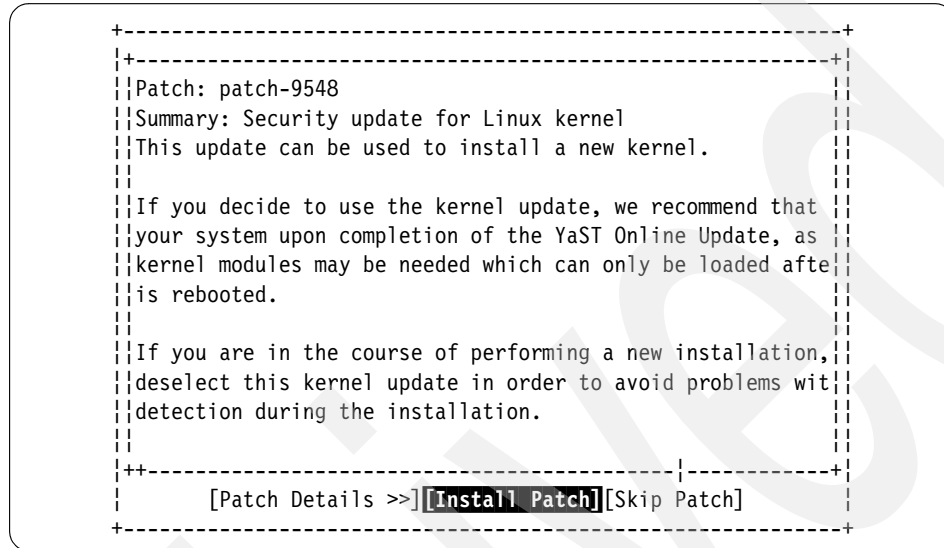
Patch: patch-9548
Summary: Security update for Linux kernel
This update can be used to install a new kernel.

If you decide to use the kernel update, we recommend that your system upon completion of the YaST Online Update, as kernel modules may be needed which can only be loaded afte is rebooted.

If you are in the course of performing a new installation, deselect this kernel update in order to avoid problems wit detection during the installation.

[Patch Details >>] [Install Patch] [Skip Patch]